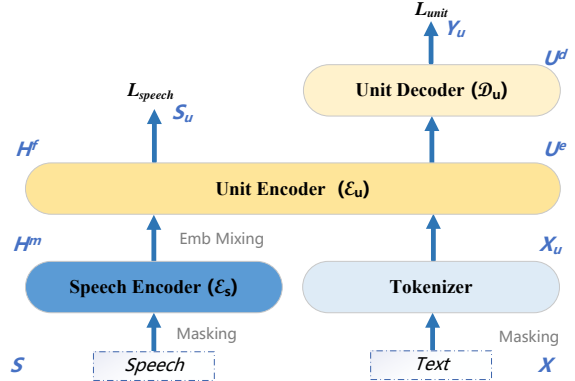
$L_{unit}$
$Y_u$
$U^d$
Unit Decoder ($\mathcal{D}_u$)
$L_{speech}$
$S_u$
$H^f$
$U^e$
Unit Encoder ($\mathcal{E}_u$)
$H^m$
Emb Mixing
$X_u$
Speech Encoder ($\mathcal{E}_s$)
Tokenizer
Masking
Masking
$S$
Speech
Text
$X$